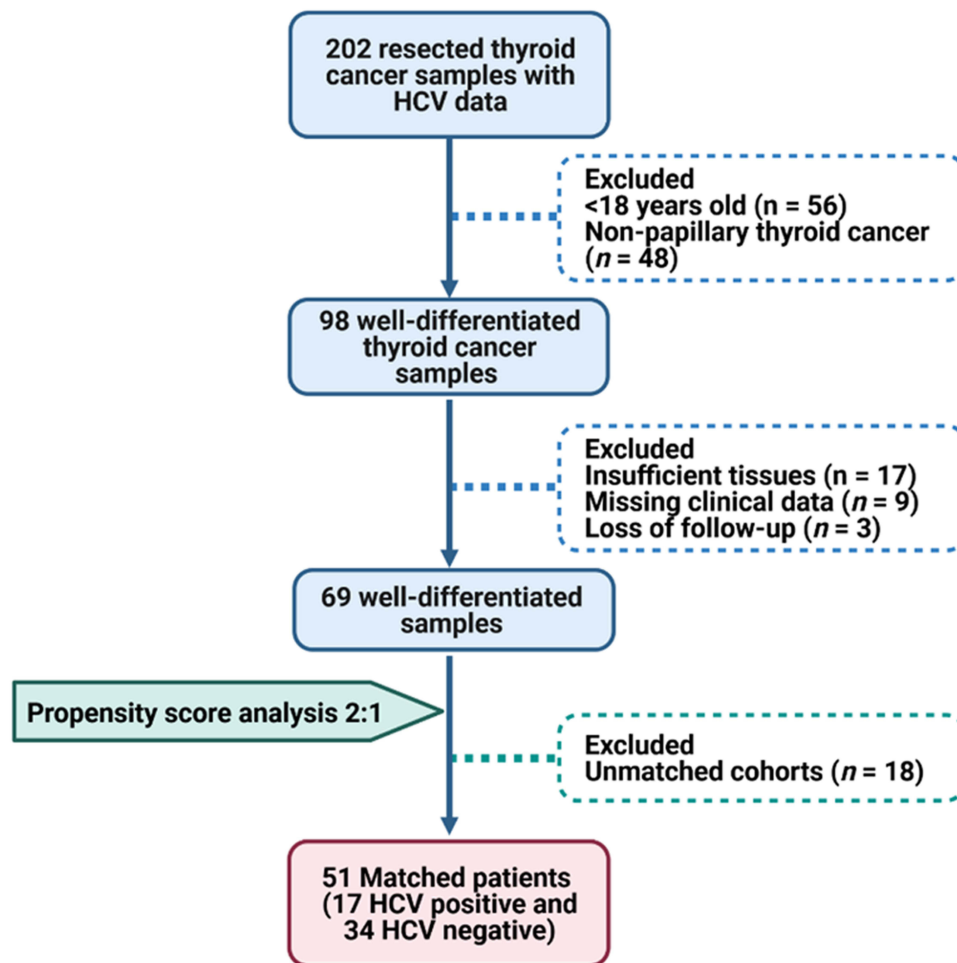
202 resected thyroid cancer samples with HCV data

Excluded
<18 years old (n = 56)
Non-papillary thyroid cancer ($n$ = 48)

98 well-differentiated thyroid cancer samples

Excluded
Insufficient tissues (n = 17)
Missing clinical data ($n$ = 9)
Loss of follow-up ($n$ = 3)

69 well-differentiated samples

Propensity score analysis 2:1

Excluded
Unmatched cohorts ($n$ = 18)

51 Matched patients (17 HCV positive and 34 HCV negative)